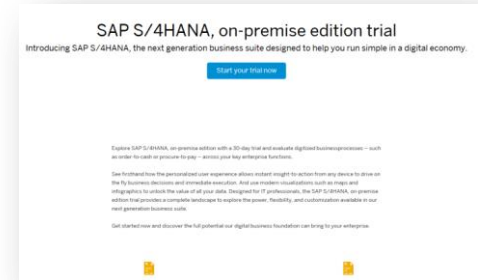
SAP S/4HANA, on-premise edition trial

Introducing SAP S/4HANA, the next generation business suite designed to help you run simple in a digital economy.

Start your trial now

Explore SAP S/4HANA, on-premise edition with a 30-day trial and evaluate digitised businessprocesses – such as order-to-cash or procure-to-pay – across your key enterprise functions.

See firsthand how the personalized user experience allows instant insight-to-action from any device to drive on the fly business decisions and immediate execution. And use modern visualizations such as maps and infographics to unlock the value of all your data. Designed for IT professionals, the SAP S/4HANA, on-premise edition trial provides a complete landscape to explore the power, flexibility, and customization available in our next generation business suite.

Get started now and discover the full potential our digital business foundation can bring to your enterprise.